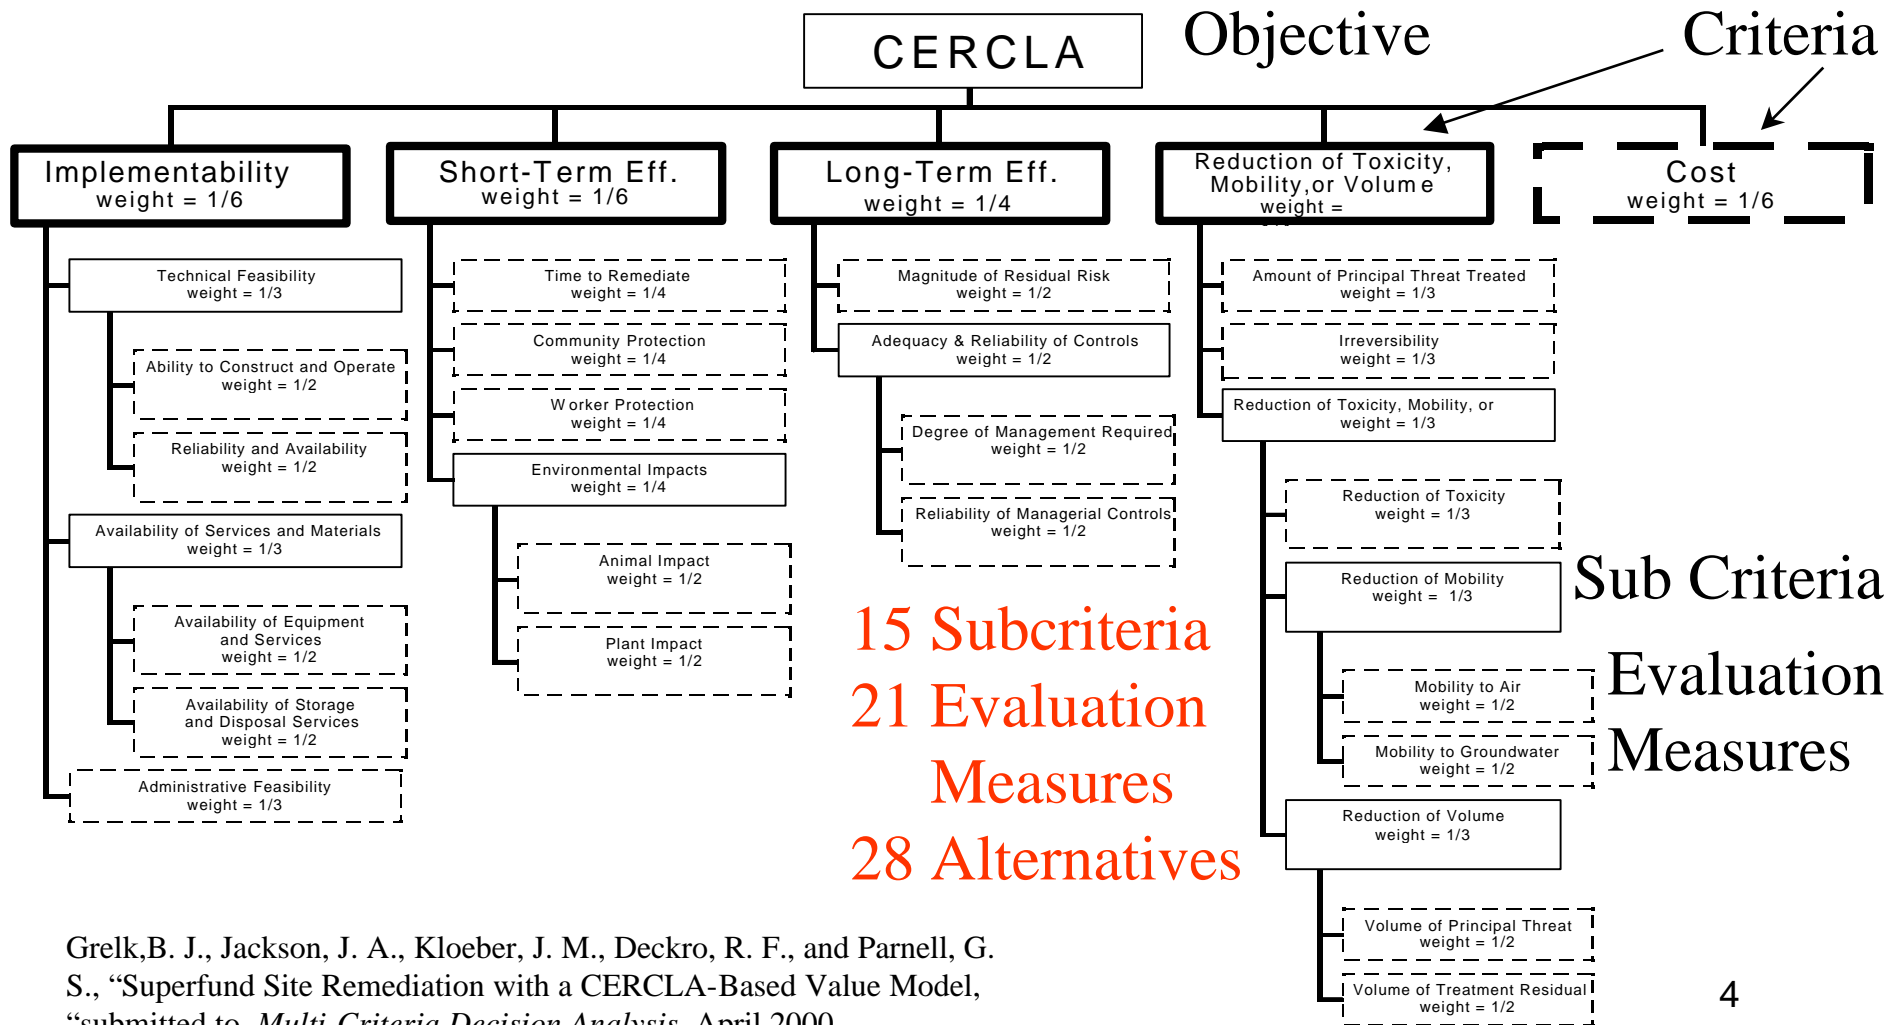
CERCLA

Objective

Criteria

Implementability
weight = 1/6

Short-Term Eff.
weight = 1/6

Long-Term Eff.
weight = 1/4

Reduction of Toxicity, Mobility,or Volume
weight =

Cost
weight = 1/6

Technical Feasibility
weight = 1/3

Ability to Construct and Operate
weight = 1/2

Reliability and Availability
weight = 1/2

Availability of Services and Materials
weight = 1/3

Availability of Equipment and Services
weight = 1/2

Availability of Storage and Disposal Services
weight = 1/2

Administrative Feasibility
weight = 1/3

Time to Remediate
weight = 1/4

Community Protection
weight = 1/4

W orker Protection
weight = 1/4

Environmental Impacts
weight = 1/4

Animal Impact
weight = 1/2

Plant Impact
weight = 1/2

Magnitude of Residual Risk
weight = 1/2

Adequacy & Reliability of Controls
weight = 1/2

Degree of Management Required
weight = 1/2

Reliability of Managerial Controls
weight = 1/2

Amount of Principal Threat Treated
weight = 1/3

Irreversibility
weight = 1/3

Reduction of Toxicity, Mobility, or
weight = 1/3

Reduction of Toxicity
weight = 1/3

Reduction of Mobility
weight = 1/3

Mobility to Air
weight = 1/2

Mobility to Groundwater
weight = 1/2

Reduction of Volume
weight = 1/3

Volume of Principal Threat
weight = 1/2

Volume of Treatment Residual
weight = 1/2

Sub Criteria

Evaluation Measures

15 Subcriteria
21 Evaluation Measures
28 Alternatives

Grelk,B. J., Jackson, J. A., Kloeber, J. M., Deckro, R. F., and Parnell, G. S., "Superfund Site Remediation with a CERCLA-Based Value Model, "submitted to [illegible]

4